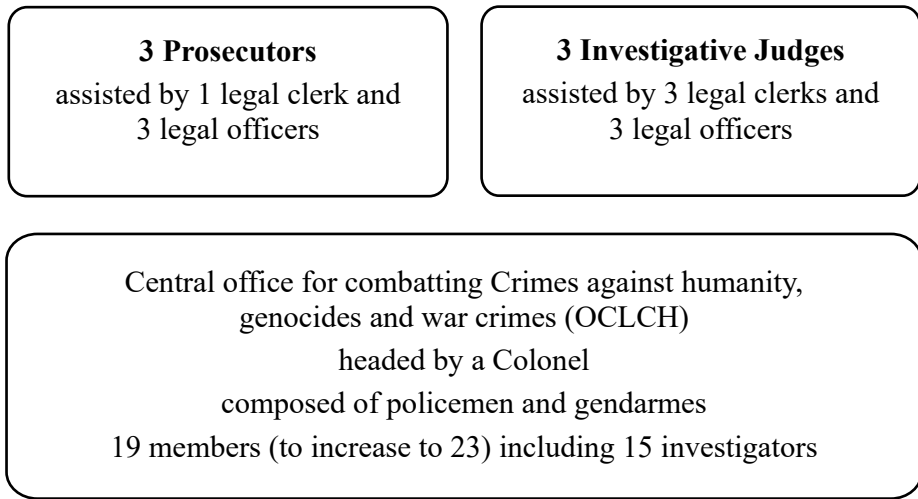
**3 Prosecutors**
assisted by 1 legal clerk and 3 legal officers

**3 Investigative Judges**
assisted by 3 legal clerks and 3 legal officers

Central office for combatting Crimes against humanity, genocides and war crimes (OCLCH)
headed by a Colonel
composed of policemen and gendarmes
19 members (to increase to 23) including 15 investigators